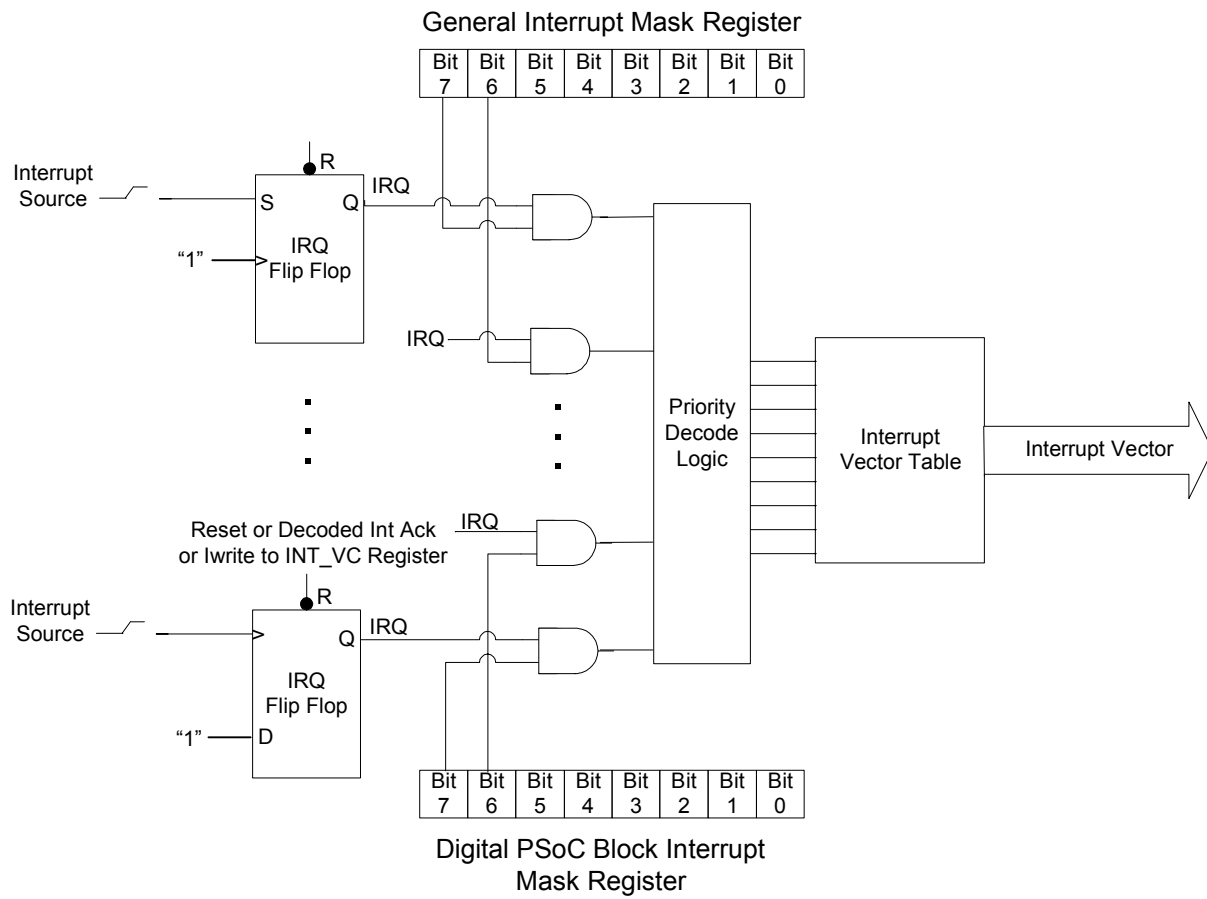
General Interrupt Mask Register

| Bit 7 | Bit 6 | Bit 5 | Bit 4 | Bit 3 | Bit 2 | Bit 1 | Bit 0 |
|---|---|---|---|---|---|---|---|

Interrupt Source

R

S

Q

IRQ

"1"

IRQ Flip Flop

IRQ

Priority Decode Logic

Interrupt Vector Table

Interrupt Vector

Reset or Decoded Int Ack or Iwrite to INT_VC Register

IRQ

Interrupt Source

R

Q

IRQ

IRQ Flip Flop

"1"

D

| Bit 7 | Bit 6 | Bit 5 | Bit 4 | Bit 3 | Bit 2 | Bit 1 | Bit 0 |
|---|---|---|---|---|---|---|---|

Digital PSoC Block Interrupt Mask Register